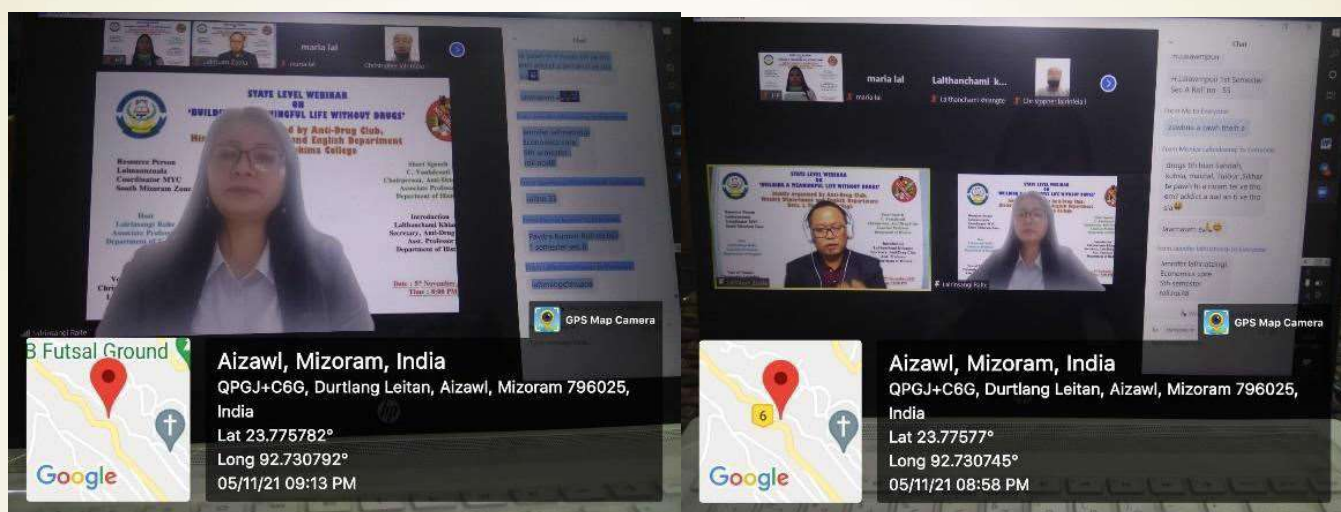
maria lal

STATE LEVEL WEBINAR
ON
"BUILD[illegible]NGFUL LIFE WITHOUT DRUGS"
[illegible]d by Anti-Drug Club,
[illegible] and English Department
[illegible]hims College

Resource Person
Lalnunmawia
Coordinator MYC
South Mizoram Zone

Host
Lalrinsangi Ralte
Associate Professor
Department of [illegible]

Short Speech
C. Vanlalrem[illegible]
Chairperson, Anti-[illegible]
Associate Profess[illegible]
Department of His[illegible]

Introduction
Lalthanchami Khia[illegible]
Secretary, Anti-Drug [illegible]
Asst. Professor
Department of His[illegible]

Date : 5th November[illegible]
Time : 8:00 P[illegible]

Chat

GPS Map Camera

B Futsal Ground

Aizawl, Mizoram, India
QPGJ+C6G, Durtlang Leitan, Aizawl, Mizoram 796025, India
Lat 23.775782°
Long 92.730792°
05/11/21 09:13 PM

Google

maria lal
Lalthanchami k...

Chat

STATE LEVEL WEBINAR
ON
"BUILDING A MEANINGFUL LIFE WITHOUT DRUGS"

GPS Map Camera

Aizawl, Mizoram, India
QPGJ+C6G, Durtlang Leitan, Aizawl, Mizoram 796025, India
Lat 23.77577°
Long 92.730745°
05/11/21 08:58 PM

Google